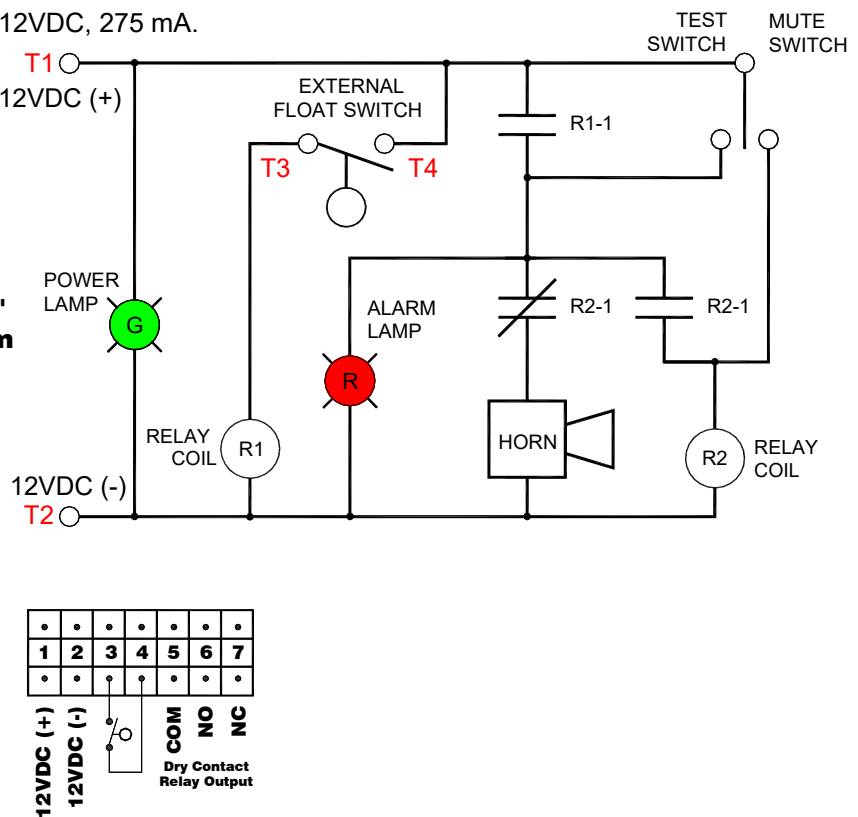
12VDC, 275 mA.

T1
12VDC (+)

EXTERNAL FLOAT SWITCH

TEST SWITCH

MUTE SWITCH

R1-1

T3

T4

POWER LAMP

G

ALARM LAMP

R2-1

R2-1

R

RELAY COIL

R1

HORN

R2

RELAY COIL

12VDC (-)
T2

| 1 | 2 | 3 | 4 | 5 | 6 | 7 |
|---|---|---|---|---|---|---|

12VDC (+)

12VDC (-)

COM

NO

NC

Dry Contact Relay Output